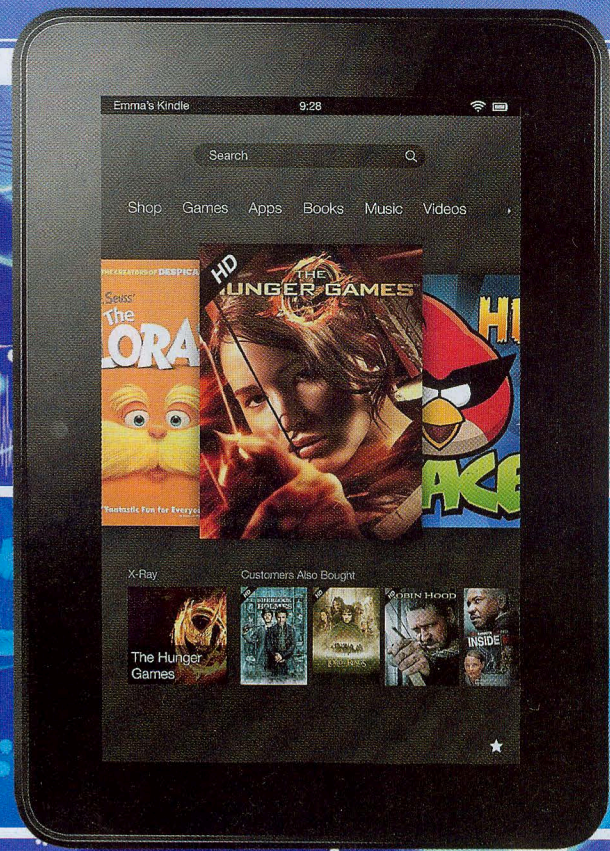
Emma's Kindle
9:28

Search

Shop Games Apps Books Music Videos

CREATORS OF DESPICA
Seuss'
The
LORA
Fantastic Fun for Everyo

HD
THE
HUNGER GAMES

HI
ACE

X-Ray
Customers Also Bought

The Hunger Games

SHERLOCK HOLMES
ROBIN HOOD
INSIDE